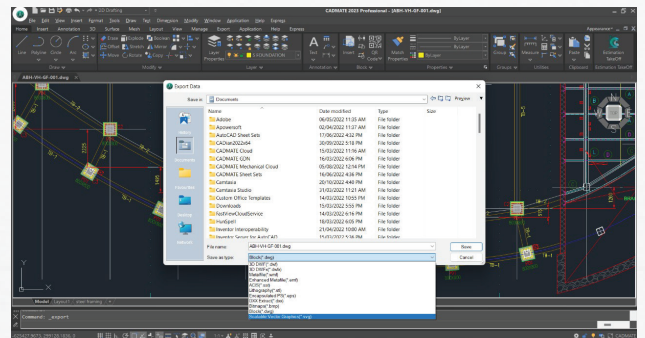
2D Drafting
CADMATE 2023 Professional - [ABH-VH-GF-001.dwg]
File Edit View Insert Format Tools Draw Dimension Modify Window Application Help Express
Home Insert Annotation 3D Surface Mesh Layout View Manage Export Application Help Express
Line Polyline Circle Arc
Draw Modify Layer Annotation Block Properties Groups Utilities Clipboard Estimation TakeOff
ABH-VH-GF-001.dwg
Export Data
Save in: Documents
Name Date modified Type Size
Adobe 06/05/2022 11:03 AM File folder
Apowersoft 02/04/2022 11:37 AM File folder
AutoCAD Sheet Sets 17/06/2022 4:52 PM File folder
CADian2022x64 30/09/2022 5:18 PM File folder
CADMATE Cloud 15/03/2022 11:16 AM File folder
CADMATE CDN 16/03/2022 6:06 PM File folder
CADMATE Mechanical Cloud 05/08/2022 12:54 PM File folder
CADMATE Sheet Sets 15/06/2022 4:36 PM File folder
Camtasia 20/10/2022 4:40 PM File folder
Camtasia Studio 31/03/2022 11:21 AM File folder
Custom Office Templates 14/03/2022 10:55 PM File folder
Downloads 15/03/2022 5:55 PM File folder
FastViewCloudService 14/03/2022 6:16 PM File folder
FeedSpell 18/03/2022 6:05 PM File folder
Inventor Interoperability 21/04/2022 10:00 AM File folder
Inventor Server for AutoCAD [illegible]
File name: ABH-VH-GF-001.dwg
Save as type: Block(*.dwg)
Save
Cancel
3D DWF(*.dwf)
3D DWFx(*.dwfx)
Metafile(*.wmf)
Enhanced Metafile(*.emf)
ACIS(*.sat)
Lithography(*.stl)
Encapsulated PS(*.eps)
DXX Extract(*.dxx)
Bitmap(*.bmp)
Block(*.dwg)
Scalable Vector Graphics(*.svg)
Model Layout1 Layout2
Command: _export